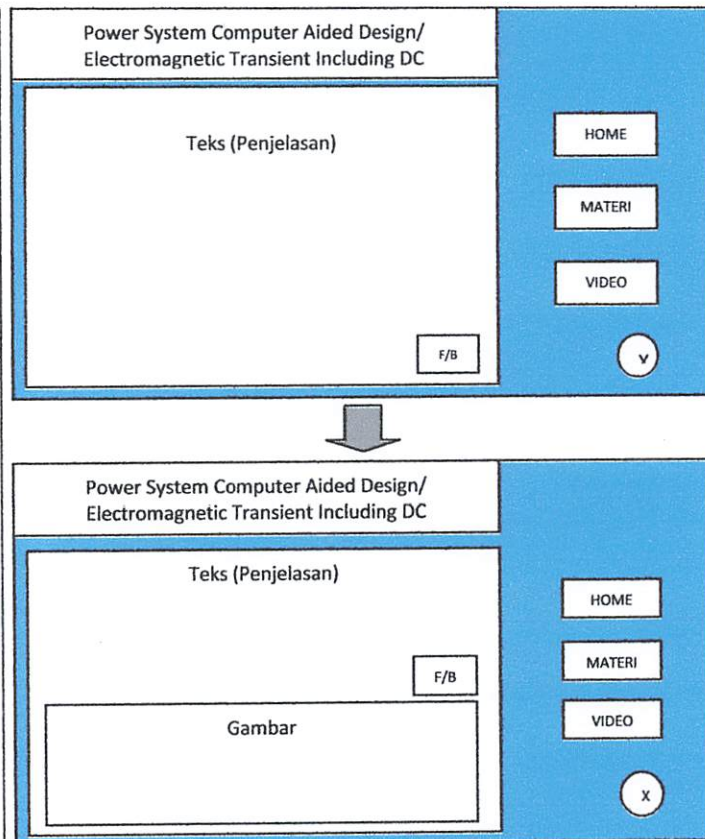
Power System Computer Aided Design/
Electromagnetic Transient Including DC

Teks (Penjelasan)

F/B

HOME

MATERI

VIDEO

v

Power System Computer Aided Design/
Electromagnetic Transient Including DC

Teks (Penjelasan)

F/B

Gambar

HOME

MATERI

VIDEO

x